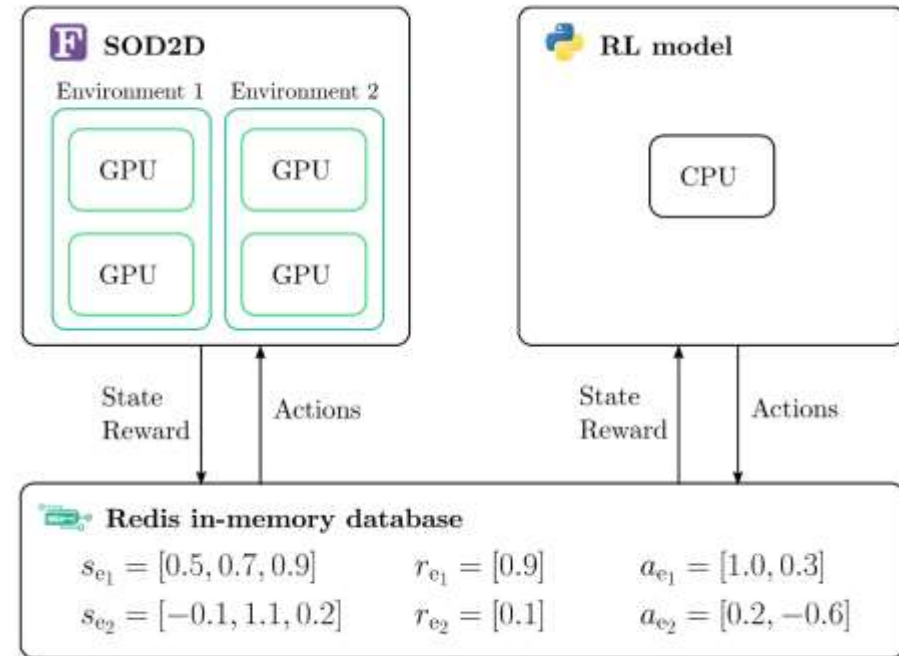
F SOD2D

Environment 1

GPU

GPU

Environment 2

GPU

GPU

RL model

CPU

State
Reward

Actions

State
Reward

Actions

Redis in-memory database

$s_{e_1} = [0.5, 0.7, 0.9]$ $r_{e_1} = [0.9]$ $a_{e_1} = [1.0, 0.3]$

$s_{e_2} = [-0.1, 1.1, 0.2]$ $r_{e_2} = [0.1]$ $a_{e_2} = [0.2, -0.6]$